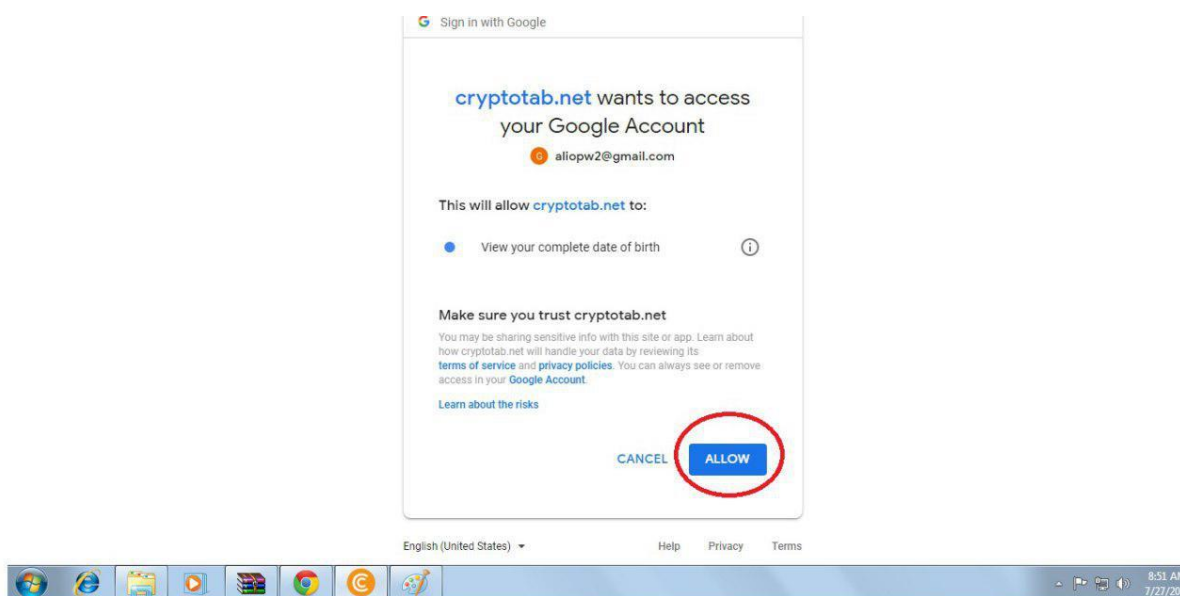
G Sign in with Google

cryptotab.net wants to access your Google Account

G aliopw2@gmail.com

This will allow cryptotab.net to:

View your complete date of birth

Make sure you trust cryptotab.net

You may be sharing sensitive info with this site or app. Learn about how cryptotab.net will handle your data by reviewing its terms of service and privacy policies. You can always see or remove access in your Google Account.

Learn about the risks

CANCEL ALLOW

English (United States) Help Privacy Terms

8:51 A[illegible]
7/27/20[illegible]